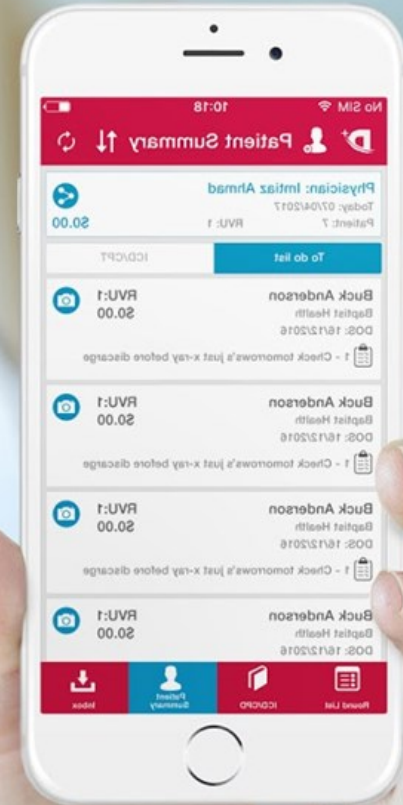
No SIM 10:18

Patient Summary

Physician: Imtiaz Ahmad
Today: 07/04/2017
Patient: 7 RVU: 1
$0.00

To do list
ICD/CPT

Buck Anderson
Baptist Health
DOS: 16/12/2016
RVU:1
$0.00
1 - Check tomorrows's just x-ray before discarge

Buck Anderson
Baptist Health
DOS: 16/12/2016
RVU:1
$0.00
1 - Check tomorrows's just x-ray before discarge

Buck Anderson
Baptist Health
DOS: 16/12/2016
RVU:1
$0.00
1 - Check tomorrows's just x-ray before discarge

Buck Anderson
Baptist Health
DOS: 16/12/2016
RVU:1
$0.00

Round List
ICD/CPD
Patient Summary
Inbox